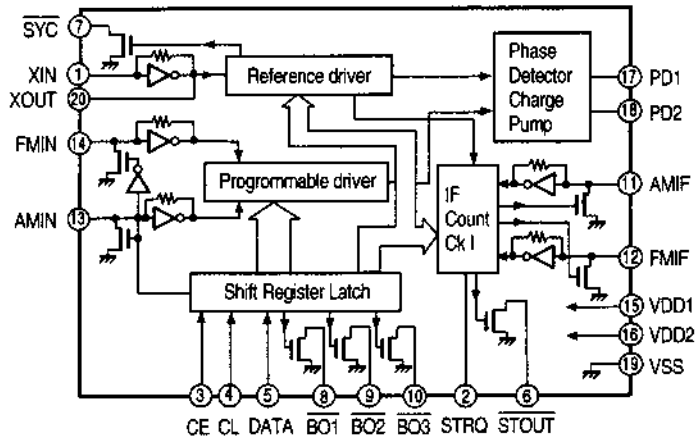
$\overline{SYC}$ 7
XIN 1
XOUT 20
FMIN 14
AMIN 13

Reference driver

Phase Detector Charge Pump

17 PD1
18 PD2

Programmable driver

1F Count Ck I

11 AMIF
12 FMIF
15 VDD1
16 VDD2
19 VSS

Shift Register Latch

3 CE
4 CL
5 DATA
8 $\overline{BO1}$
9 $\overline{BO2}$
10 $\overline{BO3}$
2 STRQ
6 $\overline{STOUT}$